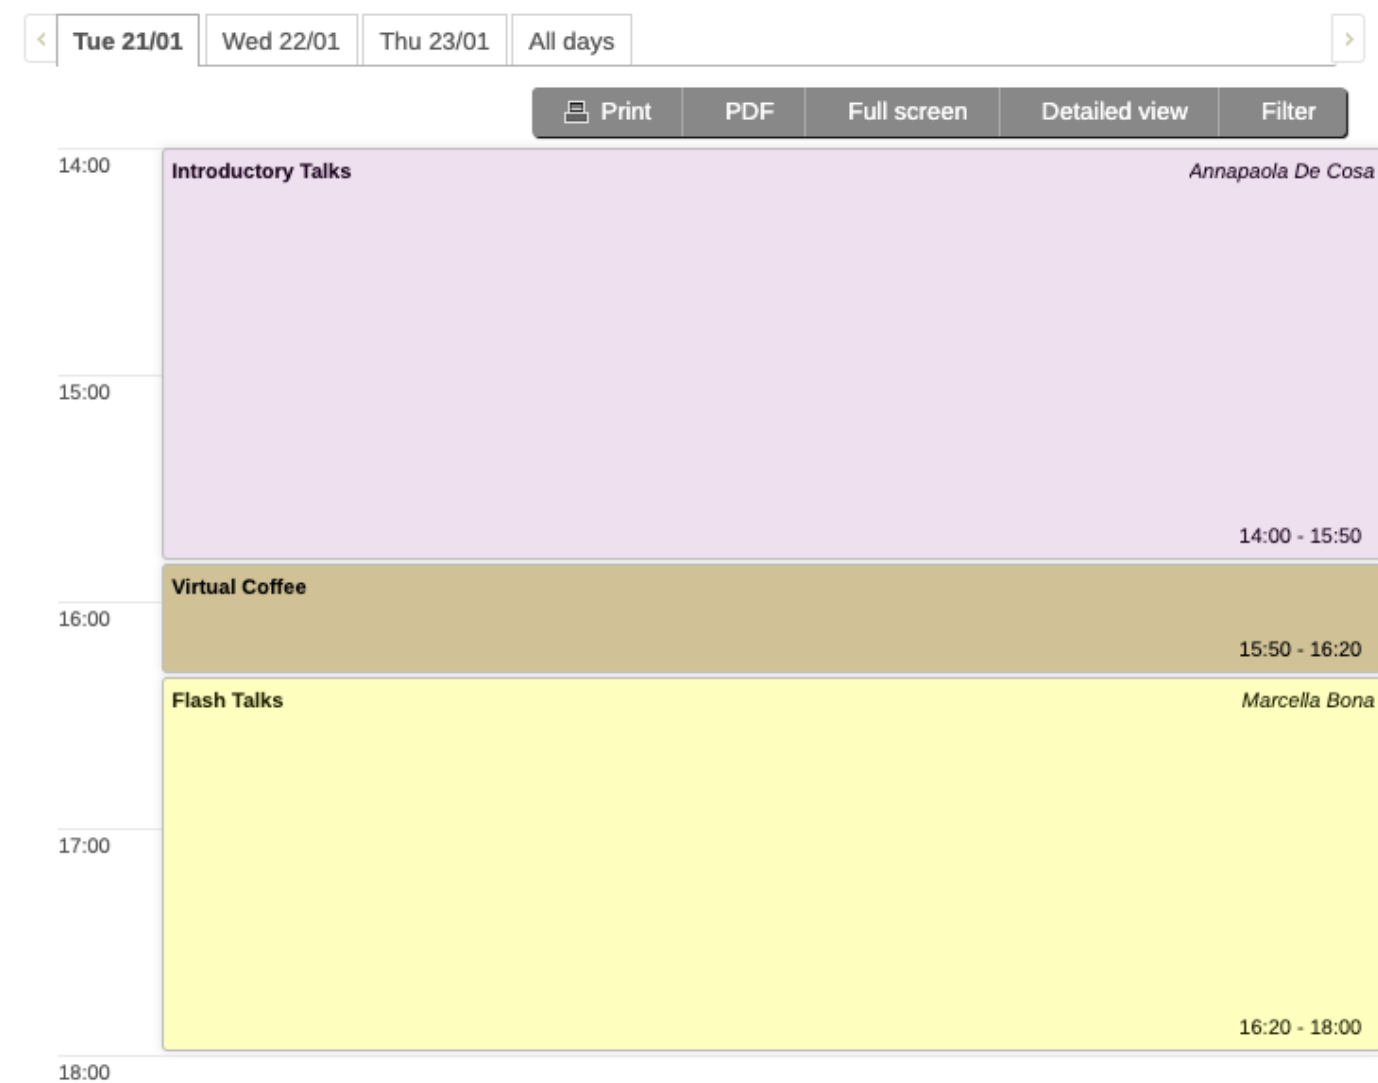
Tue 21/01 | Wed 22/01 | Thu 23/01 | All days

Print | PDF | Full screen | Detailed view | Filter

14:00
Introductory Talks
Annapaola De Cosa
15:00
14:00 - 15:50
Virtual Coffee
16:00
15:50 - 16:20
Flash Talks
Marcella Bona
17:00
16:20 - 18:00
18:00